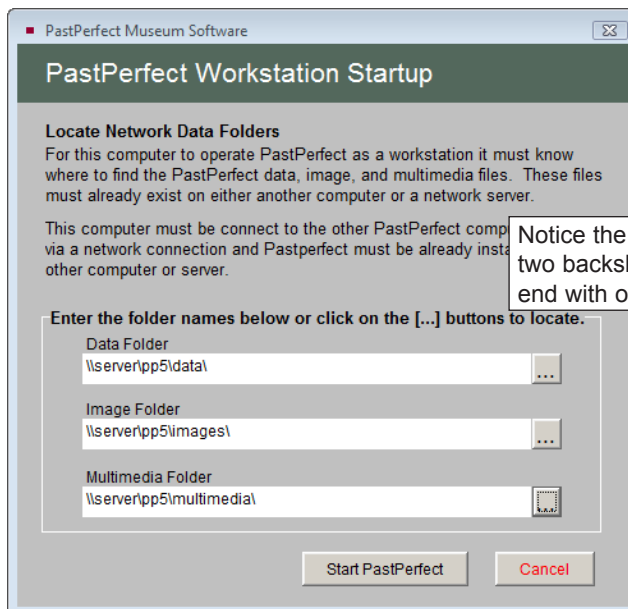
PastPerfect Museum Software

PastPerfect Workstation Startup

Locate Network Data Folders
For this computer to operate PastPerfect as a workstation it must know where to find the PastPerfect data, image, and multimedia files. These files must already exist on either another computer or a network server.

This computer must be connect to the other PastPerfect comp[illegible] via a network connection and Pastperfect must be already insta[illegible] other computer or server.

Notice the two backsl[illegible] end with o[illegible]

Enter the folder names below or click on the [...] buttons to locate.

Data Folder
\\server\pp5\data\
...

Image Folder
\\server\pp5\images\
...

Multimedia Folder
\\server\pp5\multimedia\
...

Start PastPerfect

Cancel